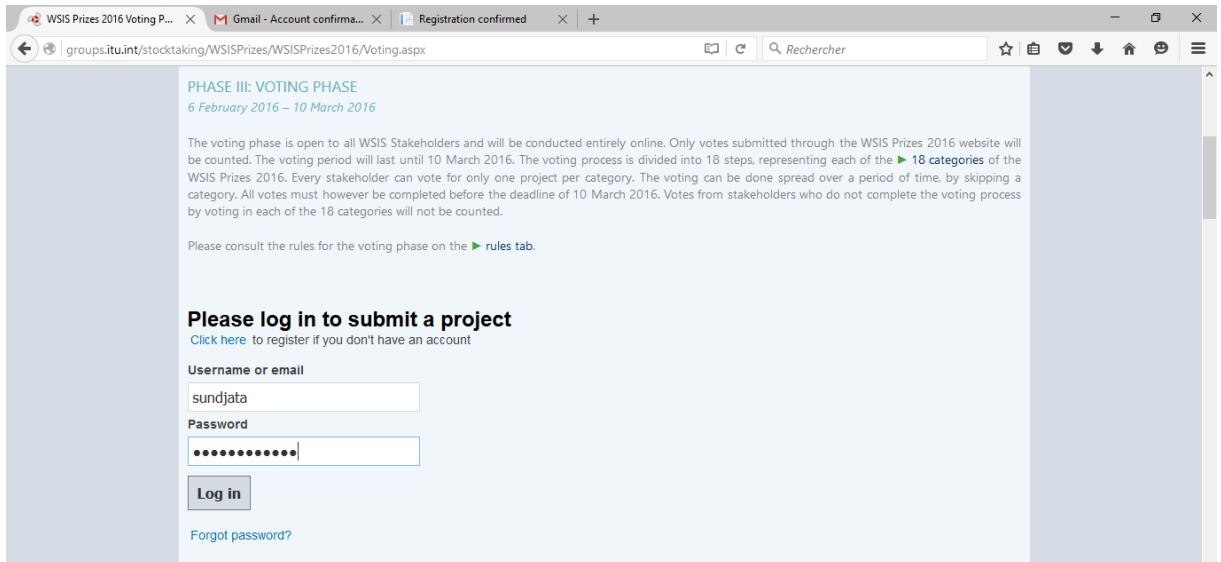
WSIS Prizes 2016 Voting P... ×
Gmail - Account confirma... ×
Registration confirmed ×
+

groups.itu.int/stocktaking/WSISPrizes/WSISPrizes2016/Voting.aspx
Rechercher

PHASE III: VOTING PHASE
6 February 2016 – 10 March 2016

The voting phase is open to all WSIS Stakeholders and will be conducted entirely online. Only votes submitted through the WSIS Prizes 2016 website will be counted. The voting period will last until 10 March 2016. The voting process is divided into 18 steps, representing each of the ► 18 categories of the WSIS Prizes 2016. Every stakeholder can vote for only one project per category. The voting can be done spread over a period of time, by skipping a category. All votes must however be completed before the deadline of 10 March 2016. Votes from stakeholders who do not complete the voting process by voting in each of the 18 categories will not be counted.

Please consult the rules for the voting phase on the ► rules tab.

Please log in to submit a project
Click here to register if you don't have an account

Username or email
sundjata
Password
••••••••••••
Log in

Forgot password?